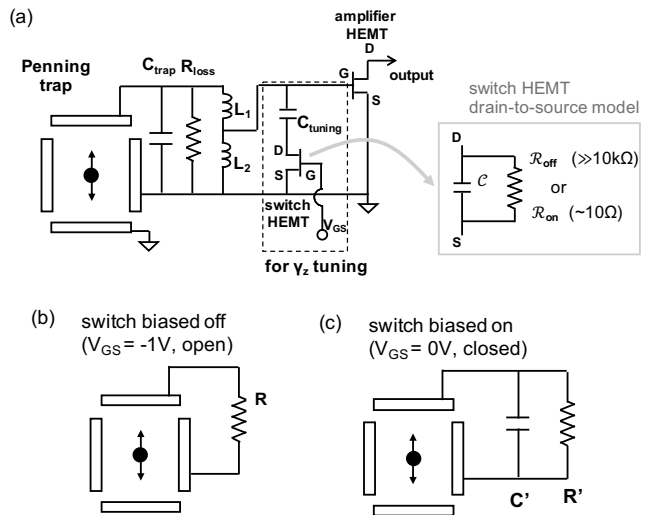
(a)

amplifier HEMT

D

G

S

output

Penning trap

$C_{trap}$ $R_{loss}$

$L_1$

$L_2$

$C_{tuning}$

D

S

G

switch HEMT

$V_{GS}$

for $\gamma_z$ tuning

switch HEMT drain-to-source model

D

S

$\mathcal{C}$

$\mathcal{R}_{off}$ ($\gg$10kΩ)

or

$\mathcal{R}_{on}$ (~10Ω)

(b) switch biased off ($V_{GS}$ = -1V, open)

R

(c) switch biased on ($V_{GS}$ = 0V, closed)

C'

R'